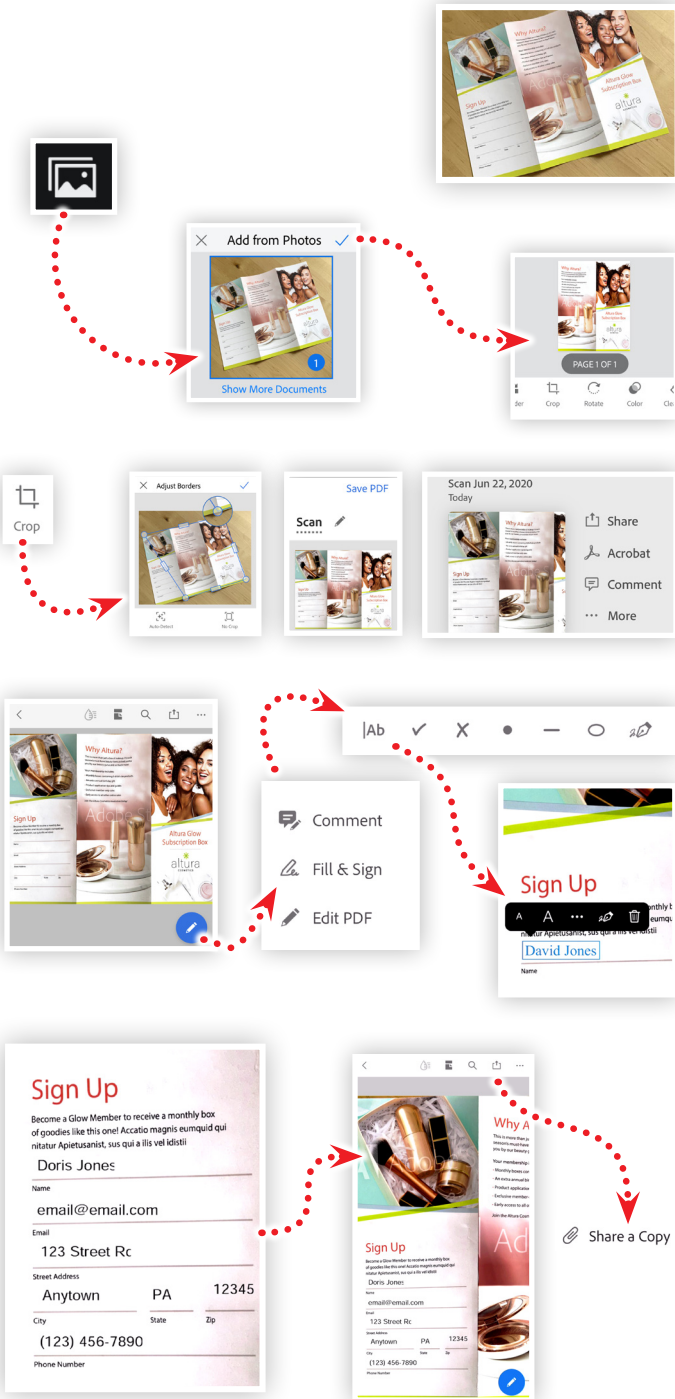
Why Altura?

Sign Up

Altura Glow Subscription Box

altura

Add from Photos

1

Show More Documents

PAGE 1 OF 1

Crop

Rotate

Color

Crop

Adjust Borders

Auto Detect

No Crop

Save PDF

Scan

Scan Jun 22, 2020

Today

Share

Acrobat

Comment

More

Why Altura?

Sign Up

Altura Glow Subscription Box

altura

|Ab

Comment

Fill & Sign

Edit PDF

Sign Up

A

A

David Jones

Name

Sign Up

Become a Glow Member to receive a monthly box of goodies like this one! Accatio magnis eumquid qui nitatur Apietusanist, sus qui a ilis vel idistii

Doris Jones

Name

email@email.com

Email

123 Street Rc

Street Address

Anytown

PA

12345

City

State

Zip

(123) 456-7890

Phone Number

Why A

Sign Up

Doris Jones

email@email.com

Anytown

PA

12345

(123) 456-7890

Share a Copy